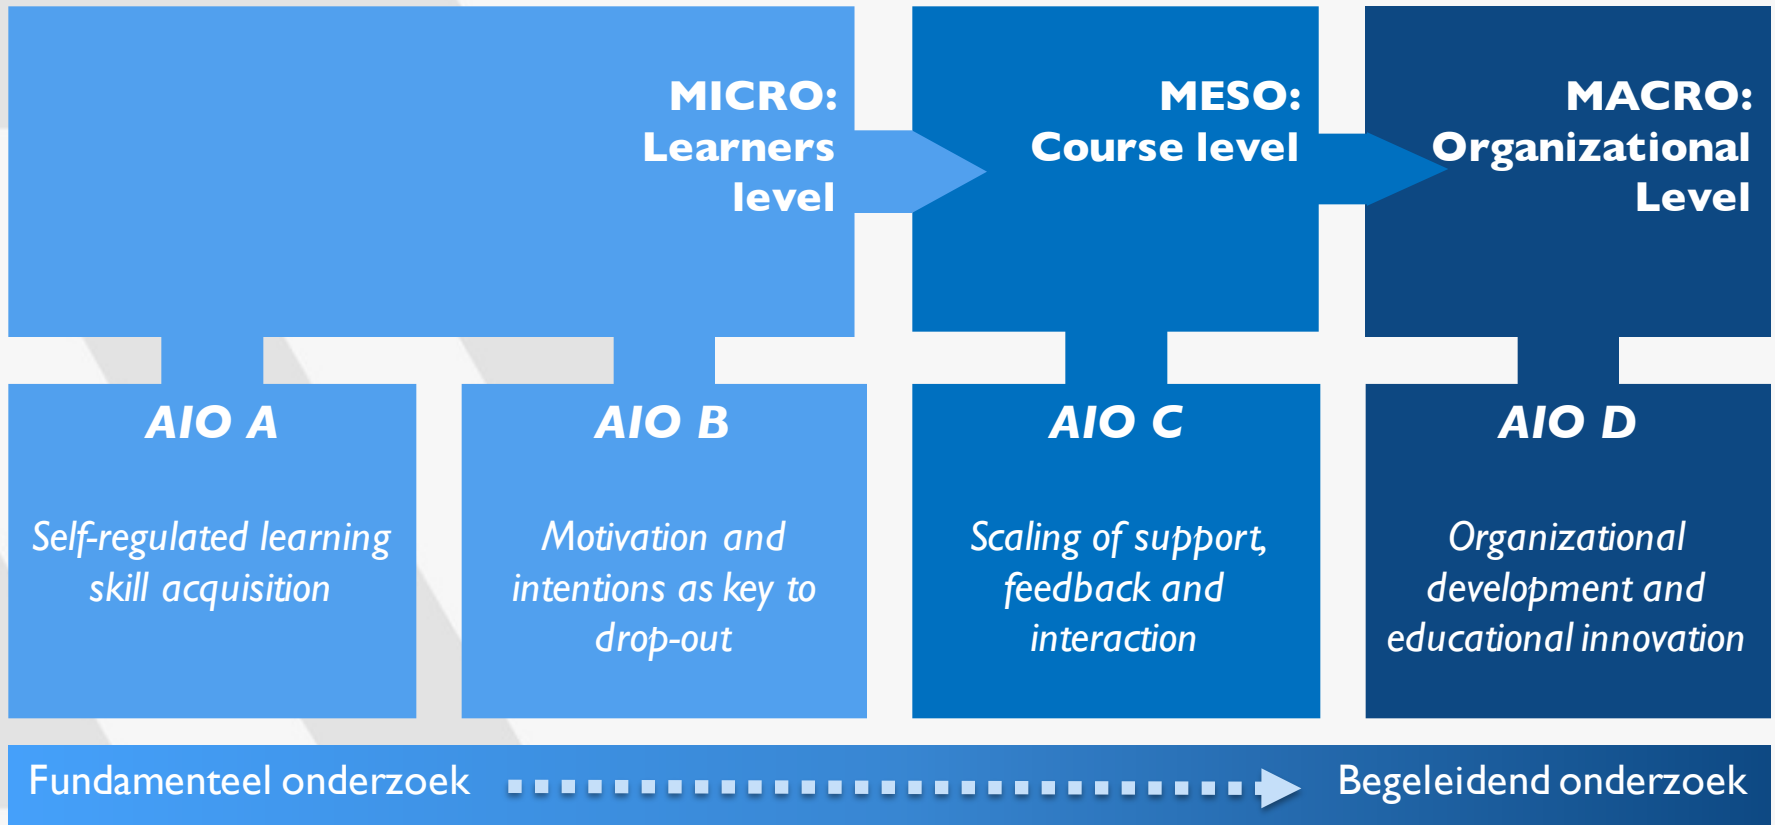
MICRO:
Learners level

MESO:
Course level

MACRO:
Organizational Level

AIO A

Self-regulated learning skill acquisition

AIO B

Motivation and intentions as key to drop-out

AIO C

Scaling of support, feedback and interaction

AIO D

Organizational development and educational innovation

Fundamenteel onderzoek

Begeleidend onderzoek